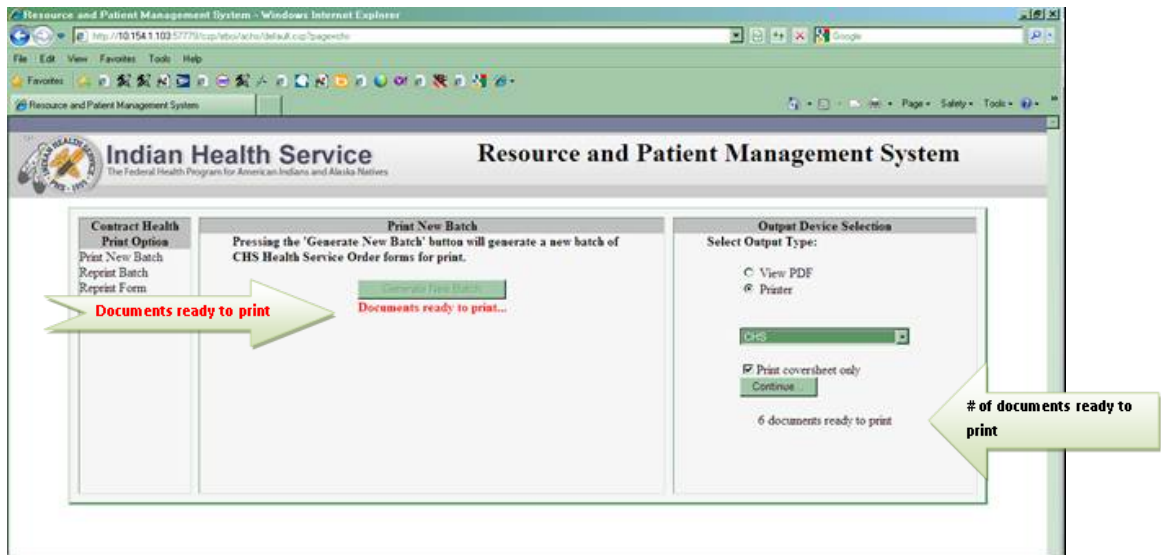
Resource and Patient Management System - Windows Internet Explorer

http://10.154.1.103:57779/csp/ebo/achs/default.csp?page=chs

Google

File Edit View Favorites Tools Help

Favorites

Resource and Patient Management System

Page • Safety • Tools •

Indian Health Service
The Federal Health Program for American Indians and Alaska Natives

Resource and Patient Management System

| Contract Health Print Option | Print New Batch | Output Device Selection |
|---|---|---|
| Print New Batch<br>Reprint Batch<br>Reprint Form | Pressing the 'Generate New Batch' button will generate a new batch of CHS Health Service Order forms for print.<br>Generate New Batch<br>Documents ready to print... | Select Output Type:<br>View PDF<br>Printer<br>CHS<br>Print coversheet only<br>Continue<br>6 documents ready to print |

Documents ready to print

# of documents ready to print